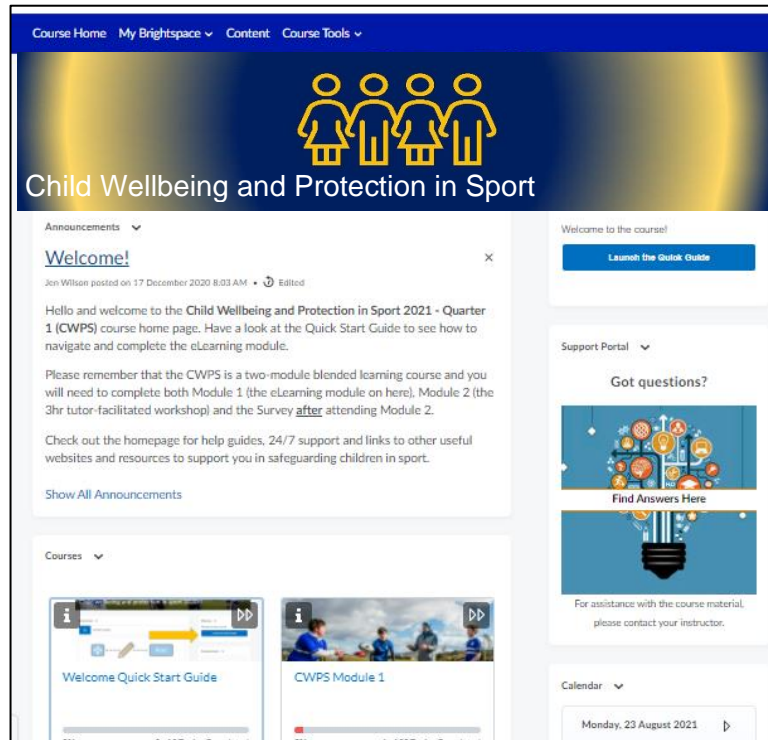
Course Home My Brightspace Content Course Tools

Child Wellbeing and Protection in Sport

Announcements

Welcome!

×

Jon Wilson posted on 17 December 2020 8:03 AM • Edited

Hello and welcome to the **Child Wellbeing and Protection in Sport 2021 - Quarter 1 (CWPS)** course home page. Have a look at the Quick Start Guide to see how to navigate and complete the eLearning module.

Please remember that the CWPS is a two-module blended learning course and you will need to complete both Module 1 (the eLearning module on here), Module 2 (the 3hr tutor-facilitated workshop) and the Survey after attending Module 2.

Check out the homepage for help guides, 24/7 support and links to other useful websites and resources to support you in safeguarding children in sport.

Show All Announcements

Courses

Welcome Quick Start Guide

CWPS Module 1

Welcome to the course!

Launch the Quick Guide

Support Portal

Got questions?

Find Answers Here

For assistance with the course material, please contact your instructor.

Calendar

Monday, 23 August 2021